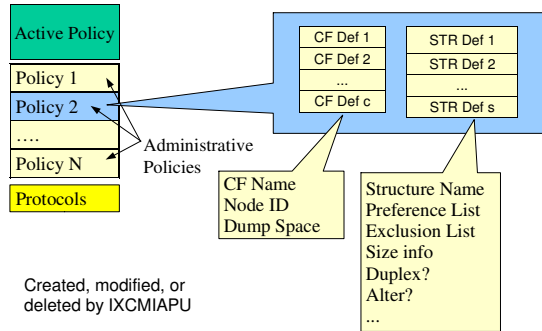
Active Policy

Policy 1

Policy 2

....

Policy N

Administrative Policies

Protocols

CF Def 1

CF Def 2

...

CF Def c

STR Def 1

STR Def 2

...

STR Def s

CF Name
Node ID
Dump Space

Structure Name
Preference List
Exclusion List
Size info
Duplex?
Alter?
...

Created, modified, or deleted by IXCMIAPU